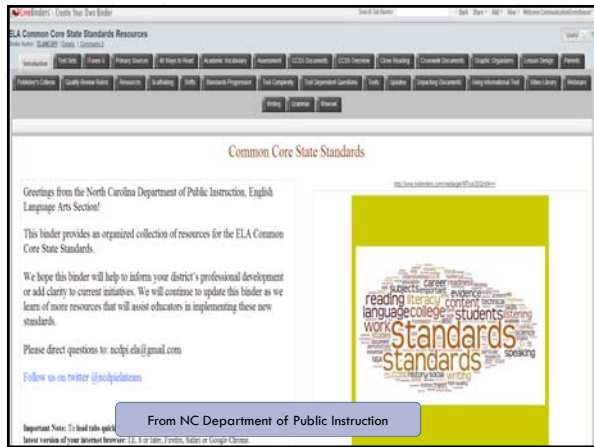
LiveBinders - Create Your Own Binder

ELA Common Core State Standards Resources

Introduction | Text Sets | Primary Sources | All Ways to Read | Academic Vocabulary | Assessment | CCSS Documents | CCSS Overview | Close Reading | Crosswalk Documents | Graphic Organizers | Lesson Design | Parents

Publisher's Criteria | Quality Review Rubric | Resources | Scaffolding | Shifts | Standards Progression | Text Complexity | Text Dependent Questions | Tools | Updates | Unpacking Documents | Using Informational Text | Video Library | Webinars

Writing | Grammar | Wikispaces

Common Core State Standards

Greetings from the North Carolina Department of Public Instruction, English Language Arts Section!

This binder provides an organized collection of resources for the ELA Common Core State Standards.

We hope this binder will help to inform your district's professional development or add clarity to current initiatives. We will continue to update this binder as we learn of more resources that will assist educators in implementing these new standards.

Please direct questions to: ncdpi.ela@gmail.com

Follow us on twitter @ncdpielateam

Important Note: To load tabs quick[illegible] latest version of your internet browser: I.E. 8 or later, Firefox, Safari or Google Chrome.

career reading literacy college evidence language content students work Standards Standards listening speaking writing

From NC Department of Public Instruction